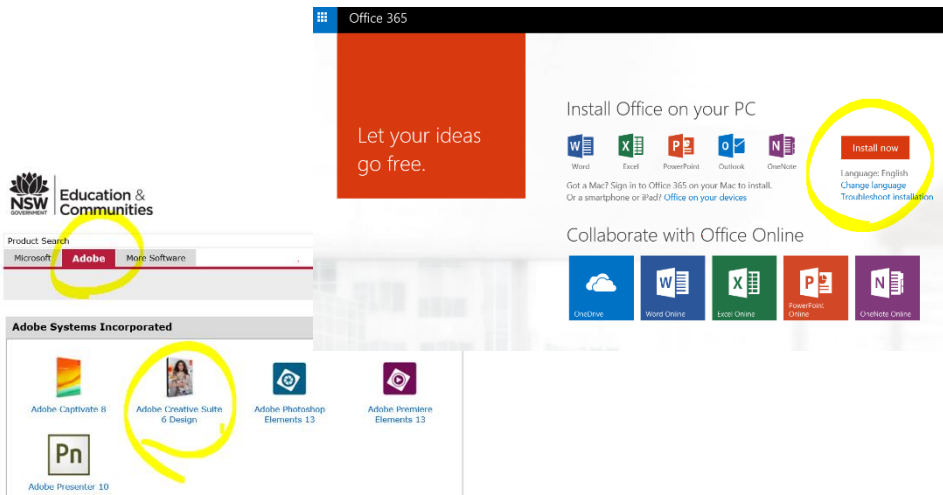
Office 365

Let your ideas go free.

Install Office on your PC

Word Excel PowerPoint Outlook OneNote

Got a Mac? Sign in to Office 365 on your Mac to install. Or a smartphone or iPad? Office on your devices

Install now

Language: English
Change language
Troubleshoot installation

Collaborate with Office Online

OneDrive Word Online Excel Online PowerPoint Online OneNote Online

NSW GOVERNMENT Education & Communities

Product Search
Microsoft Adobe More Software

Adobe Systems Incorporated

Adobe Captivate 8
Adobe Creative Suite 6 Design
Adobe Photoshop Elements 13
Adobe Premiere Elements 13
Pn
Adobe Presenter 10